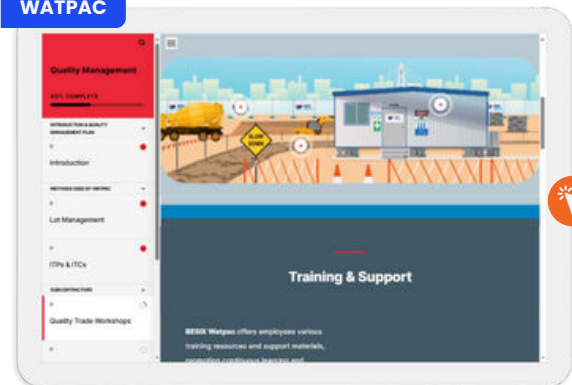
WATPAC

Quality Management

80% COMPLETE

INTRODUCTION & QUALITY MANAGEMENT PLAN

Introduction

METHODS USED BY WATPAC

Lot Management

ITPs & ITCs

SUBCONTRACTORS

Quality Trade Workshops

SLOW DOWN

Training & Support

BESIX Watpac offers employees various training resources and support materials, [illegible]